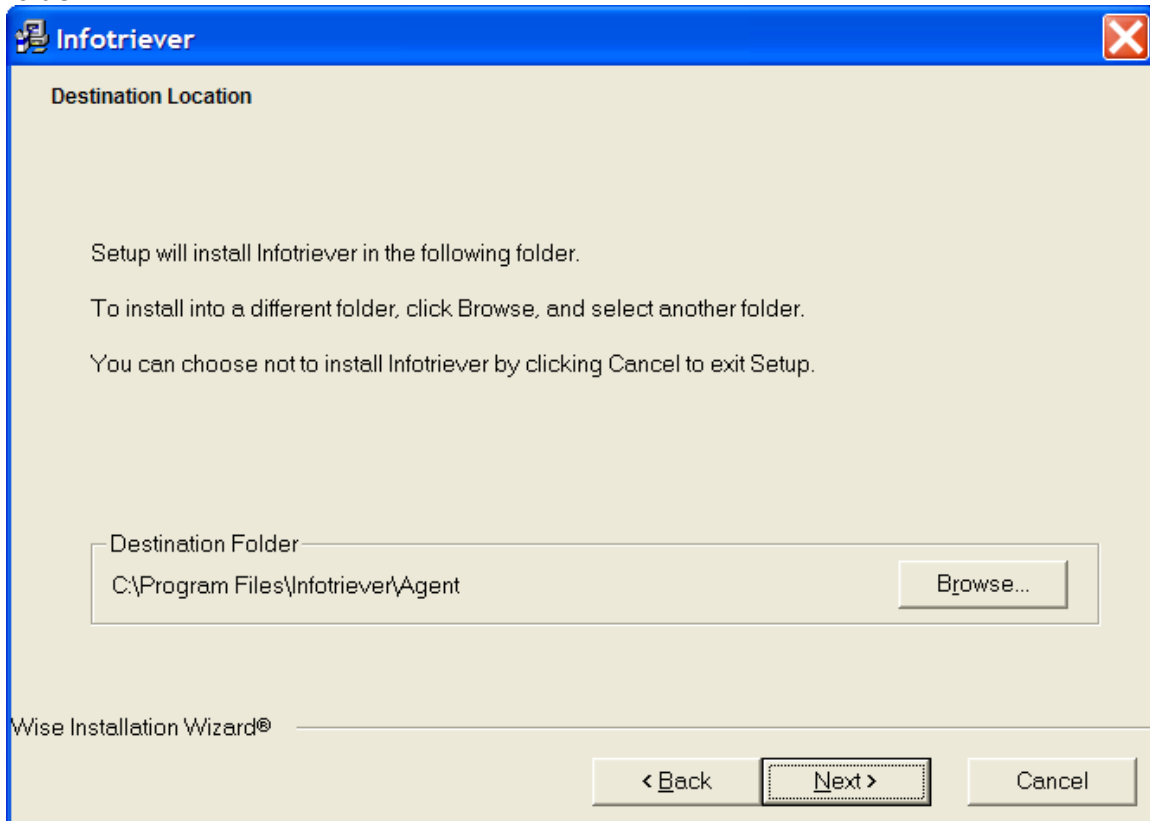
Infotriever

Destination Location

Setup will install Infotriever in the following folder.

To install into a different folder, click Browse, and select another folder.

You can choose not to install Infotriever by clicking Cancel to exit Setup.

Destination Folder

C:\Program Files\Infotriever\Agent

Browse...

Wise Installation Wizard®

< Back

Next >

Cancel